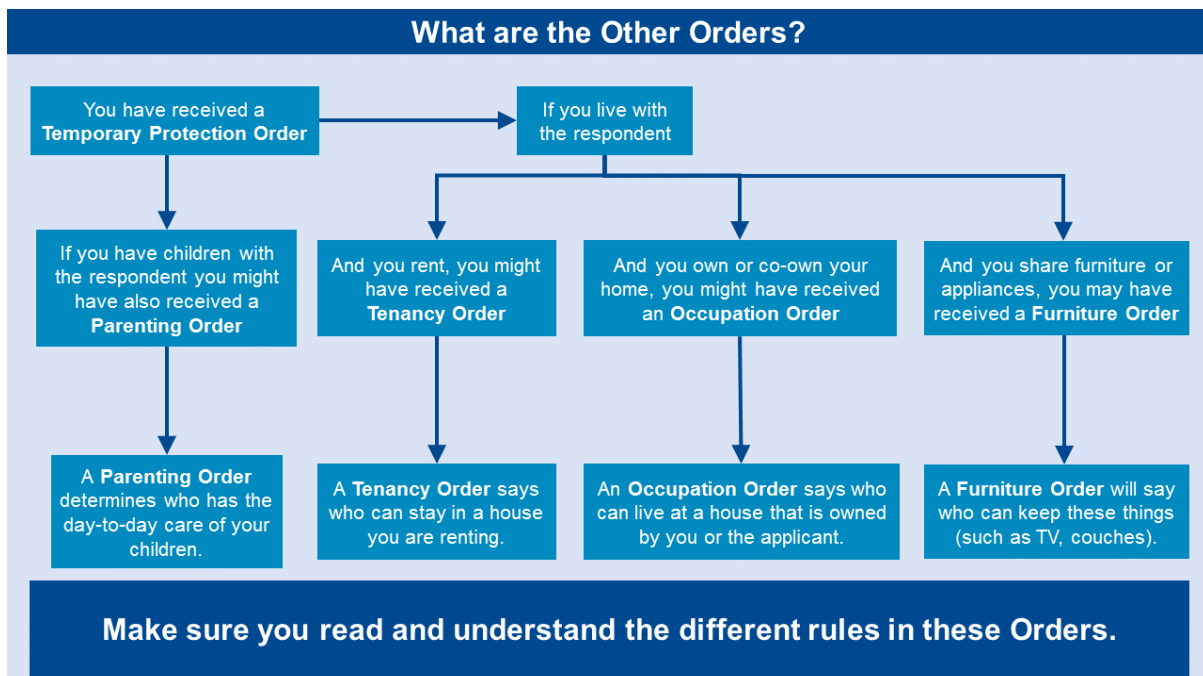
What are the Other Orders?

You have received a Temporary Protection Order

If you live with the respondent

If you have children with the respondent you might have also received a Parenting Order

And you rent, you might have received a Tenancy Order

And you own or co-own your home, you might have received an Occupation Order

And you share furniture or appliances, you may have received a Furniture Order

A Parenting Order determines who has the day-to-day care of your children.

A Tenancy Order says who can stay in a house you are renting.

An Occupation Order says who can live at a house that is owned by you or the applicant.

A Furniture Order will say who can keep these things (such as TV, couches).

Make sure you read and understand the different rules in these Orders.